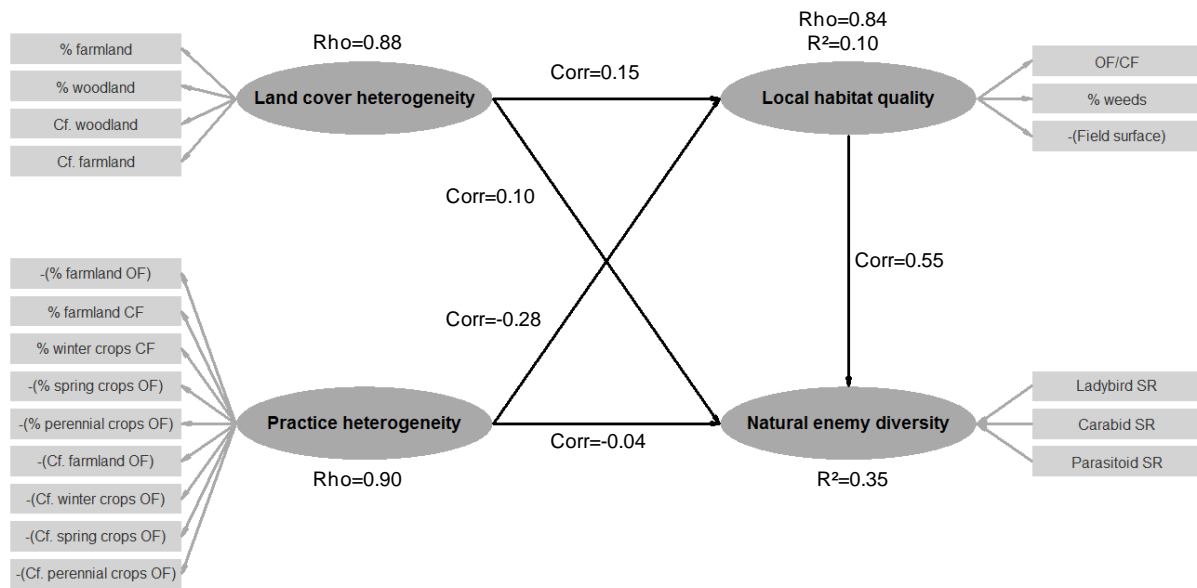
% farmland
% woodland
Cf. woodland
Cf. farmland

Rho=0.88
Land cover heterogeneity

Corr=0.15

Rho=0.84
R²=0.10
Local habitat quality

OF/CF
% weeds
-(Field surface)

Corr=0.10

Corr=0.55

Corr=-0.28

-(% farmland OF)
% farmland CF
% winter crops CF
-(% spring crops OF)
-(% perennial crops OF)
-(Cf. farmland OF)
-(Cf. winter crops OF)
-(Cf. spring crops OF)
-(Cf. perennial crops OF)

Practice heterogeneity
Rho=0.90

Corr=-0.04

Natural enemy diversity
R²=0.35

Ladybird SR
Carabid SR
Parasitoid SR